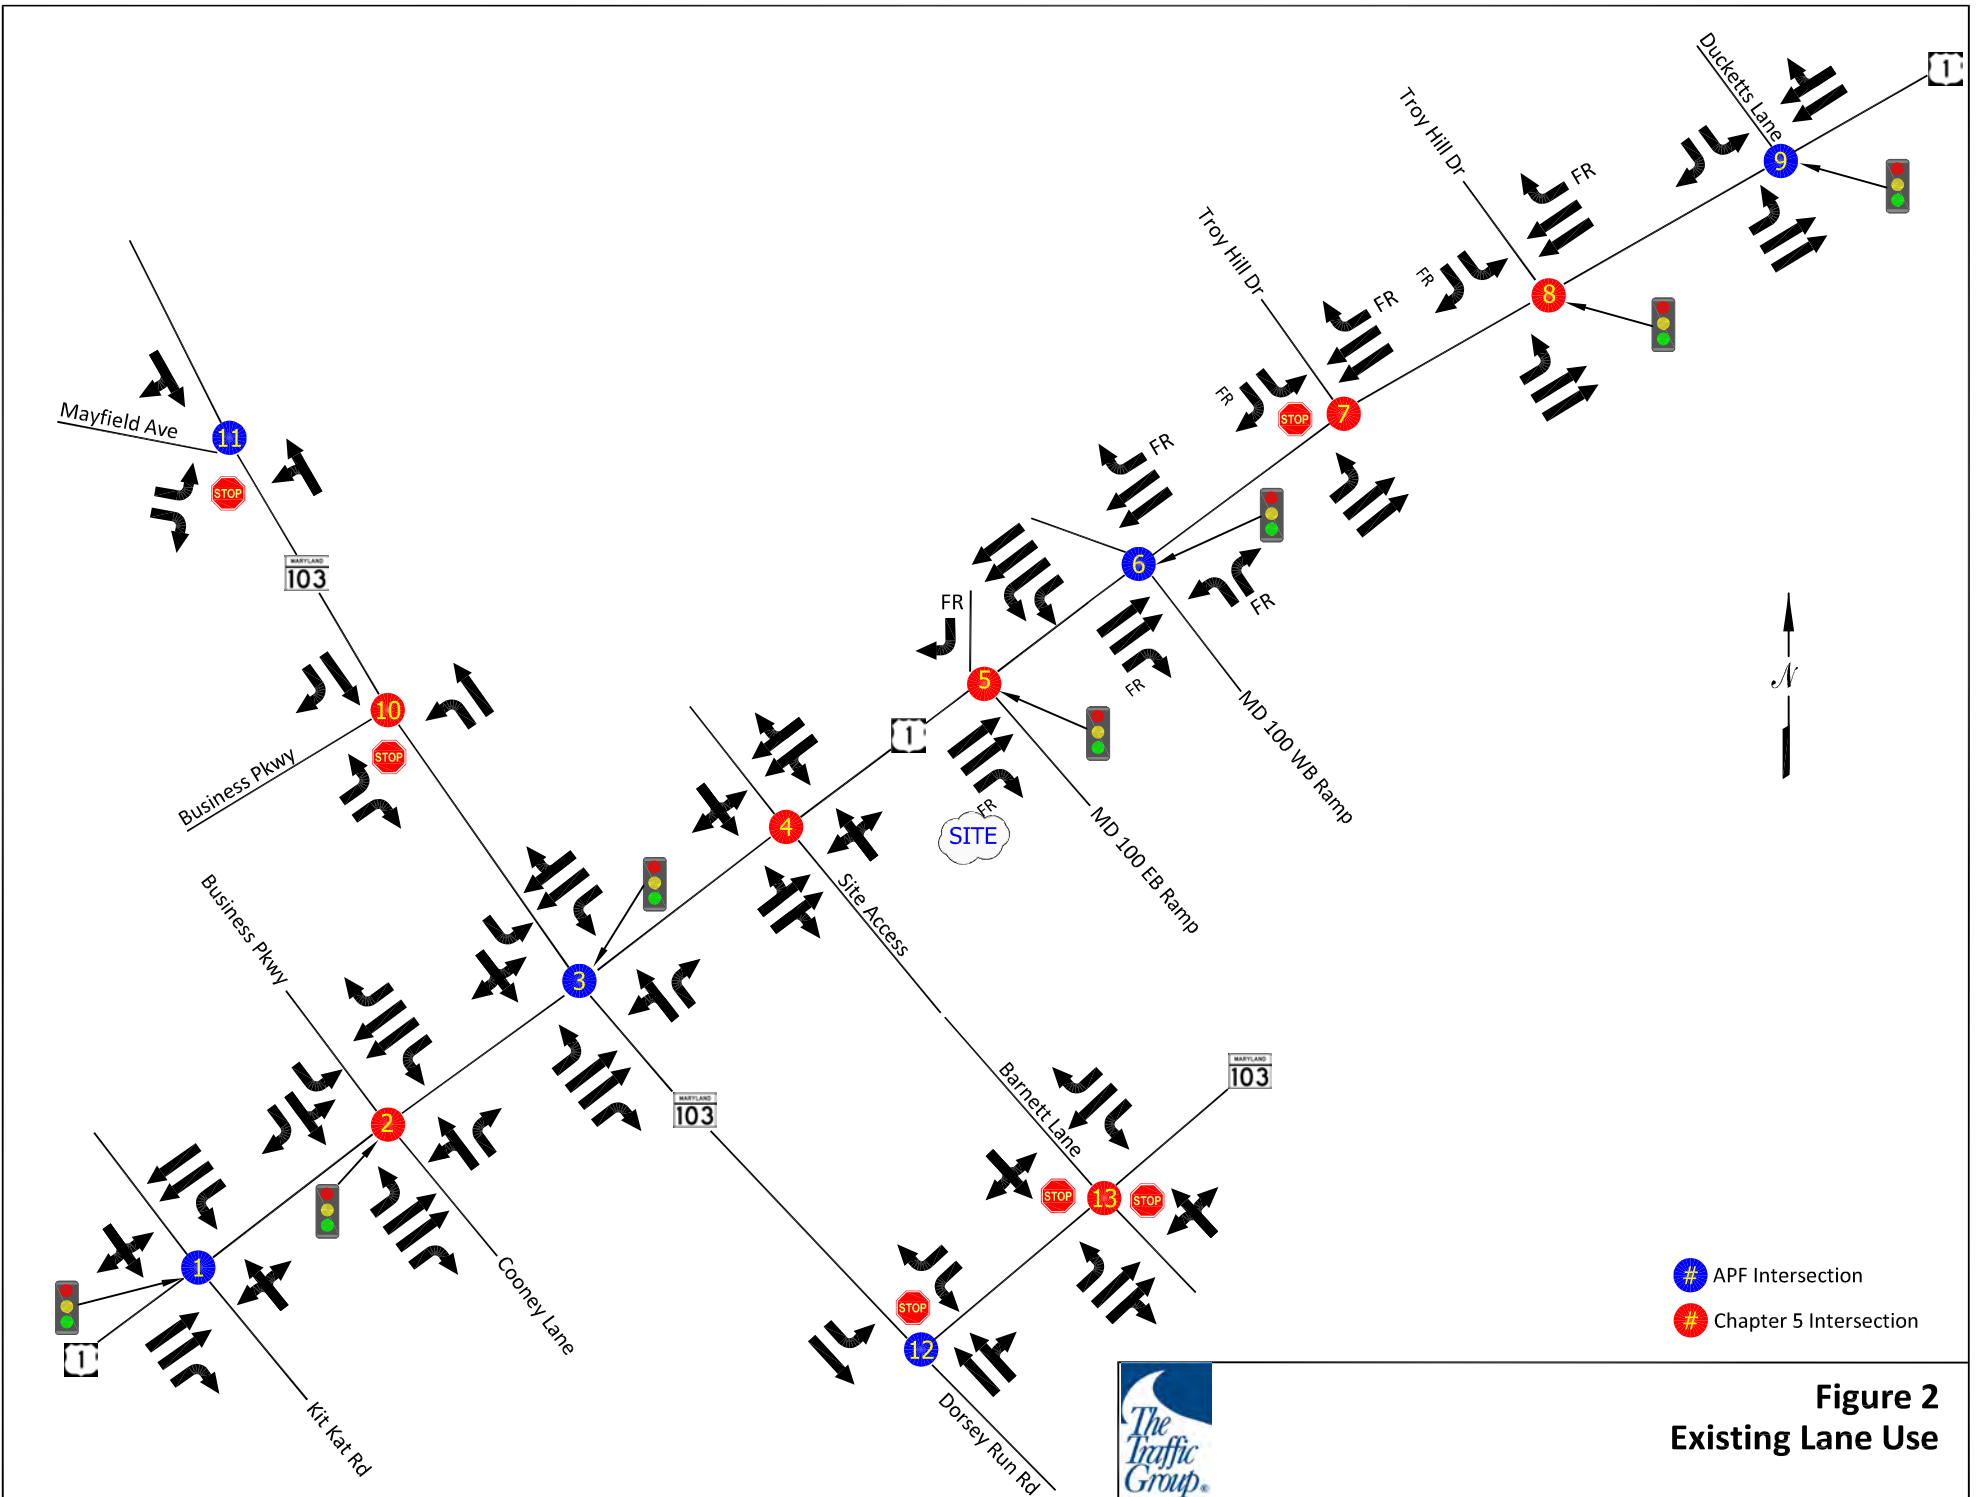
Ducketts Lane
1
9
FR
Troy Hill Dr
8
FR
FR
Troy Hill Dr
7
FR
FR
STOP
FR
6
FR
FR
5
MD 100 WB Ramp
1
FR
SITE
MD 100 EB Ramp
N
Mayfield Ave
11
STOP
MARYLAND 103
10
STOP
Business Pkwy
4
Site Access
3
Business Pkwy
2
MARYLAND 103
MARYLAND 103
Barnett Lane
STOP
13
STOP
1
Cooney Lane
STOP
12
1
Kit Kat Rd
Dorsey Run Rd
# APF Intersection
# Chapter 5 Intersection
The Traffic Group
Figure 2
Existing Lane Use